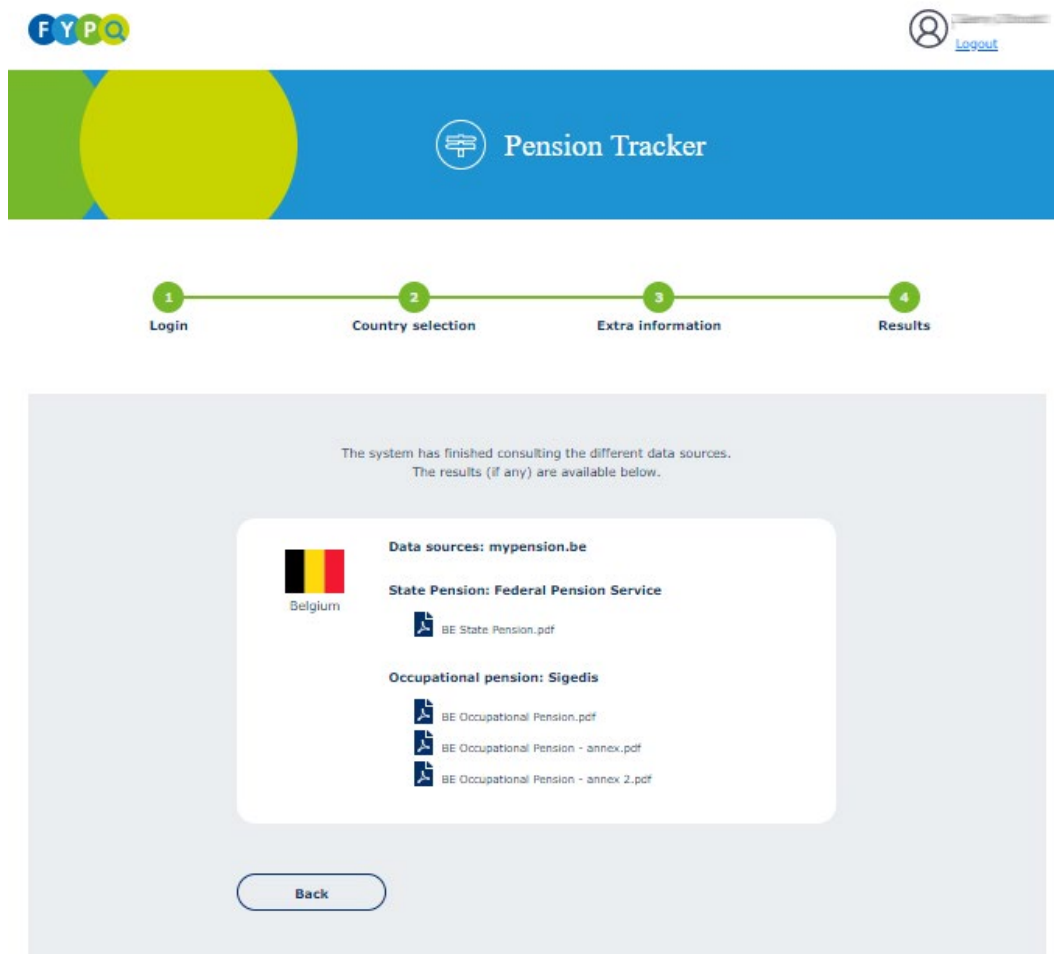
FYPQ

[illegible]
Logout

Pension Tracker

1
Login

2
Country selection

3
Extra information

4
Results

The system has finished consulting the different data sources.
The results (if any) are available below.

Belgium

Data sources: mypension.be

State Pension: Federal Pension Service

BE State Pension.pdf

Occupational pension: Sigedis

BE Occupational Pension.pdf

BE Occupational Pension - annex.pdf

BE Occupational Pension - annex 2.pdf

Back